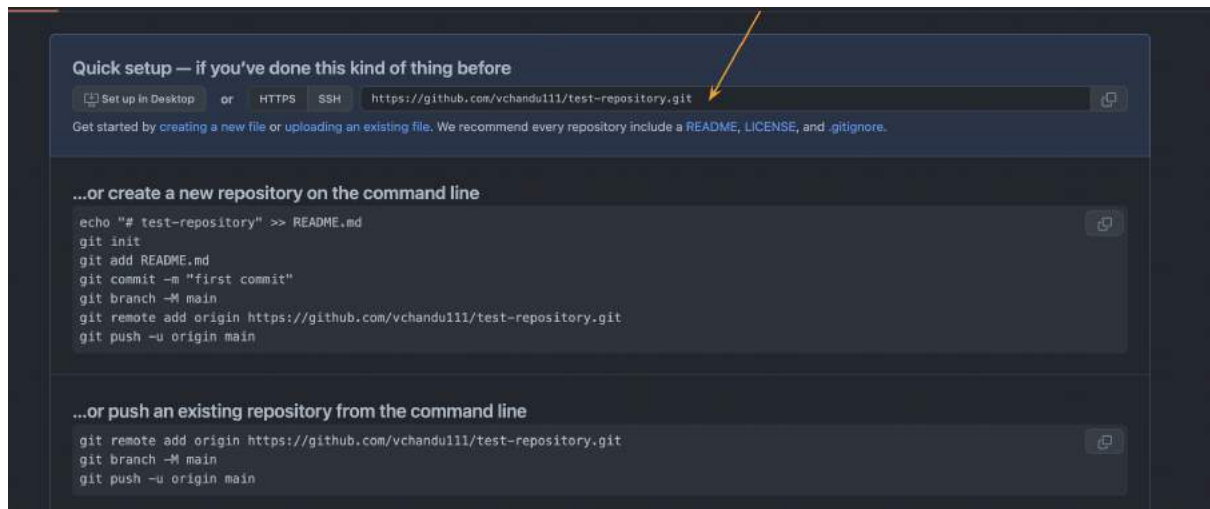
Quick setup — if you've done this kind of thing before

Set up in Desktop or HTTPS SSH https://github.com/vchandu111/test-repository.git

Get started by creating a new file or uploading an existing file. We recommend every repository include a README, LICENSE, and .gitignore.

...or create a new repository on the command line

echo "# test-repository" >> README.md
git init
git add README.md
git commit -m "first commit"
git branch -M main
git remote add origin https://github.com/vchandu111/test-repository.git
git push -u origin main

...or push an existing repository from the command line

git remote add origin https://github.com/vchandu111/test-repository.git
git branch -M main
git push -u origin main